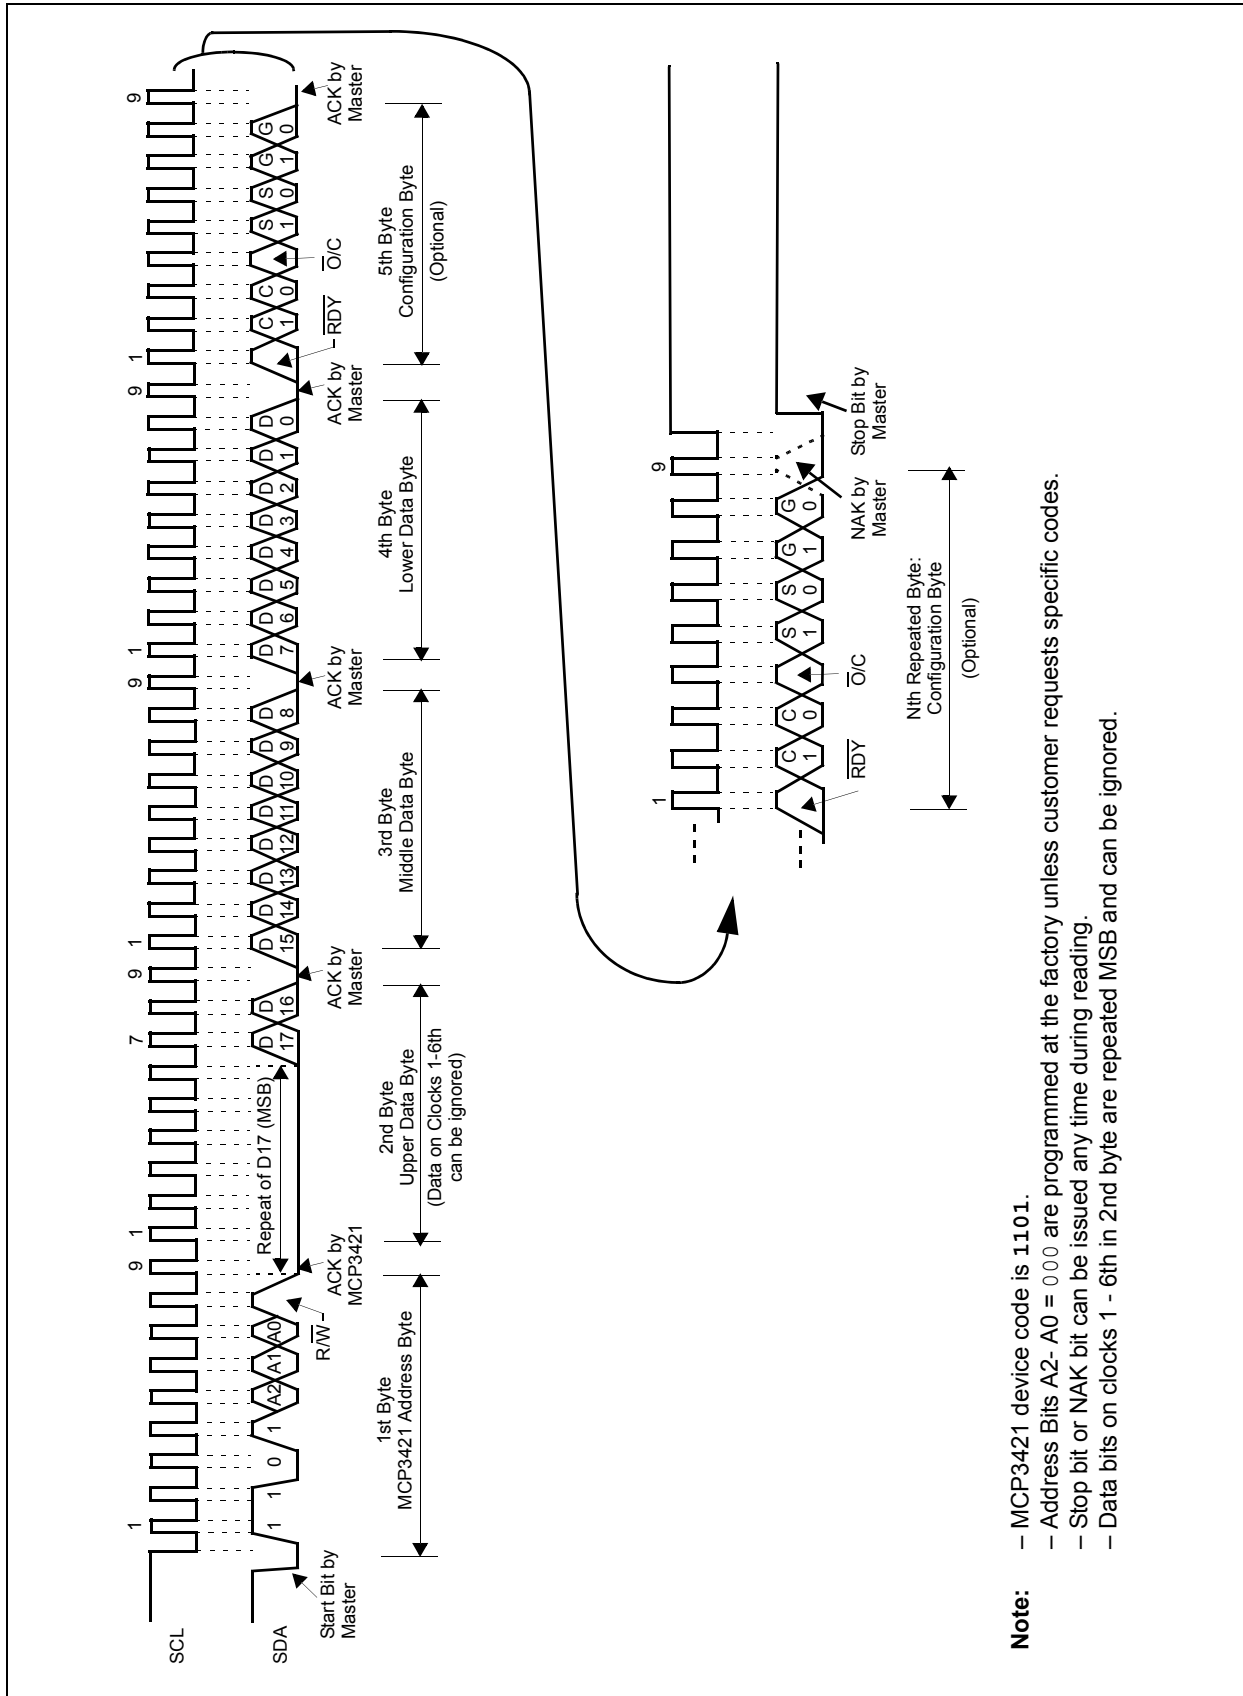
SCL

SDA

Start Bit by Master

1

1 1 0 1 A2 A1 A0

R/$\overline{W}$

9 1

ACK by MCP3421

1st Byte MCP3421 Address Byte

Repeat of D17 (MSB)

7

D 17 D 16

9 1

ACK by Master

2nd Byte Upper Data Byte (Data on Clocks 1-6th can be ignored)

D 15 D 14 D 13 D 12 D 11 D 10 D 9 D 8

9 1

ACK by Master

3rd Byte Middle Data Byte

D 7 D 6 D 5 D 4 D 3 D 2 D 1 D 0

9 1

ACK by Master

4th Byte Lower Data Byte

$\overline{RDY}$ C 1 C 0 $\overline{O}$/C S 1 S 0 G 1 G 0

9

ACK by Master

5th Byte Configuration Byte (Optional)

1

$\overline{RDY}$ C 1 C 0 $\overline{O}$/C S 1 S 0 G 1 G 0

9

NAK by Master

Stop Bit by Master

Nth Repeated Byte: Configuration Byte (Optional)

Note: – MCP3421 device code is 1101.
– Address Bits A2- A0 = 000 are programmed at the factory unless customer requests specific codes.
– Stop bit or NAK bit can be issued any time during reading.
– Data bits on clocks 1 - 6th in 2nd byte are repeated MSB and can be ignored.